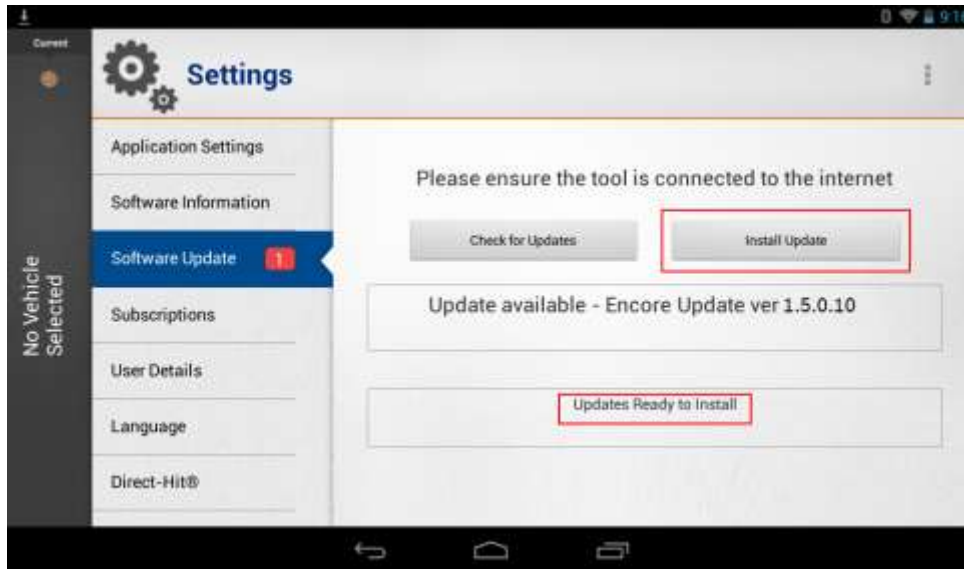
9:1

Current

No Vehicle Selected

Settings

Application Settings

Software Information

Software Update 1

Subscriptions

User Details

Language

Direct-Hit®

Please ensure the tool is connected to the internet

Check for Updates

Install Update

Update available - Encore Update ver 1.5.0.10

Updates Ready to Install